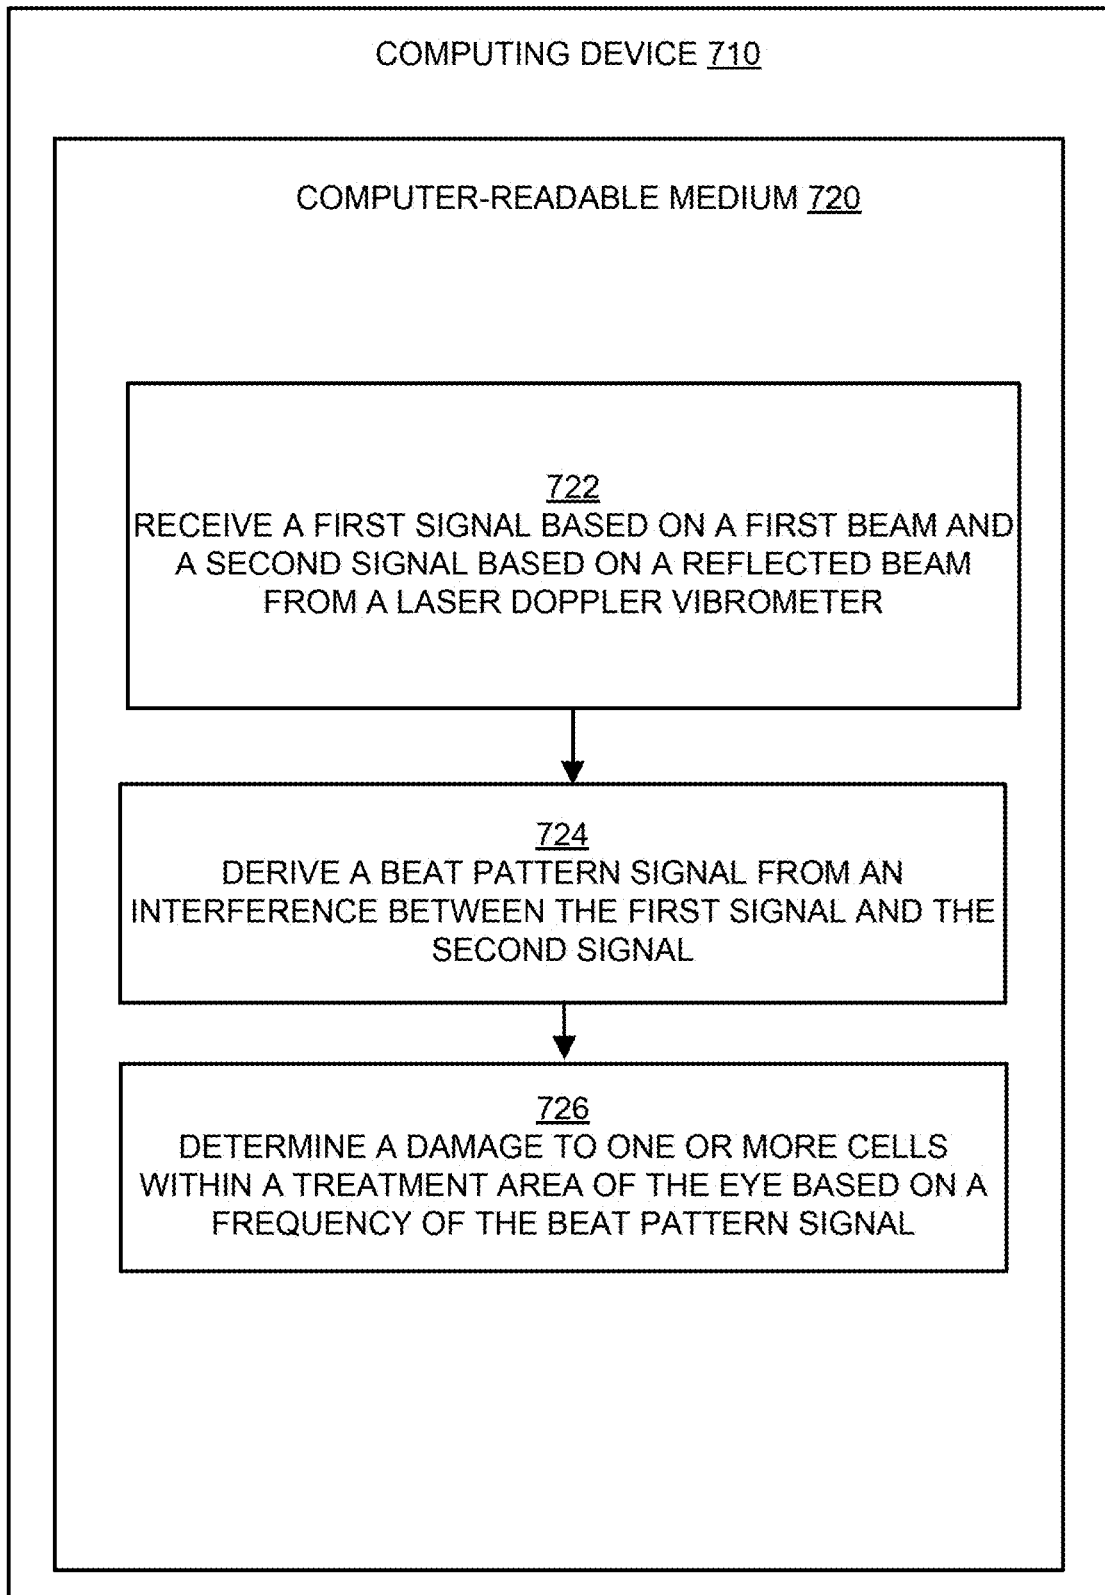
COMPUTING DEVICE 710

COMPUTER-READABLE MEDIUM 720

722
RECEIVE A FIRST SIGNAL BASED ON A FIRST BEAM AND A SECOND SIGNAL BASED ON A REFLECTED BEAM FROM A LASER DOPPLER VIBROMETER

724
DERIVE A BEAT PATTERN SIGNAL FROM AN INTERFERENCE BETWEEN THE FIRST SIGNAL AND THE SECOND SIGNAL

726
DETERMINE A DAMAGE TO ONE OR MORE CELLS WITHIN A TREATMENT AREA OF THE EYE BASED ON A FREQUENCY OF THE BEAT PATTERN SIGNAL